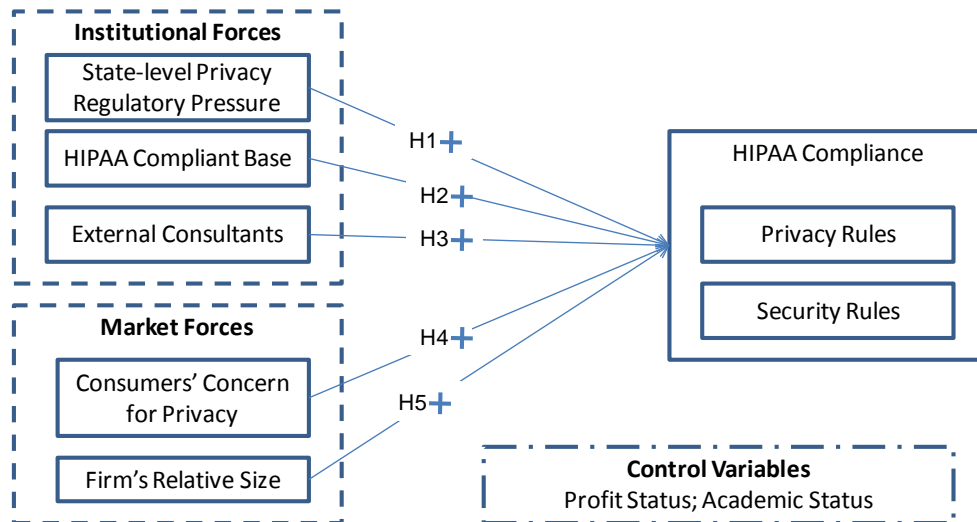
Institutional Forces

State-level Privacy Regulatory Pressure

HIPAA Compliant Base

External Consultants

Market Forces

Consumers' Concern for Privacy

Firm's Relative Size

H1 +

H2 +

H3 +

H4 +

H5 +

HIPAA Compliance

Privacy Rules

Security Rules

Control Variables
Profit Status; Academic Status